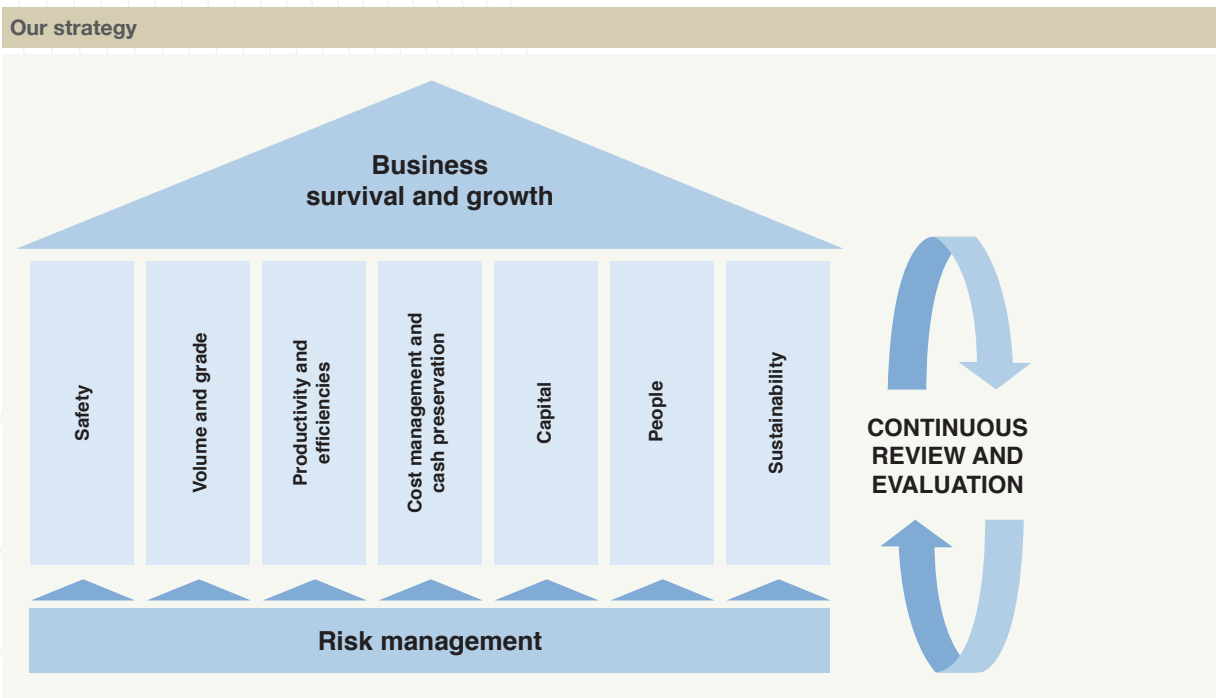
Our strategy

Business survival and growth

Safety

Volume and grade

Productivity and efficiencies

Cost management and cash preservation

Capital

People

Sustainability

CONTINUOUS REVIEW AND EVALUATION

Risk management